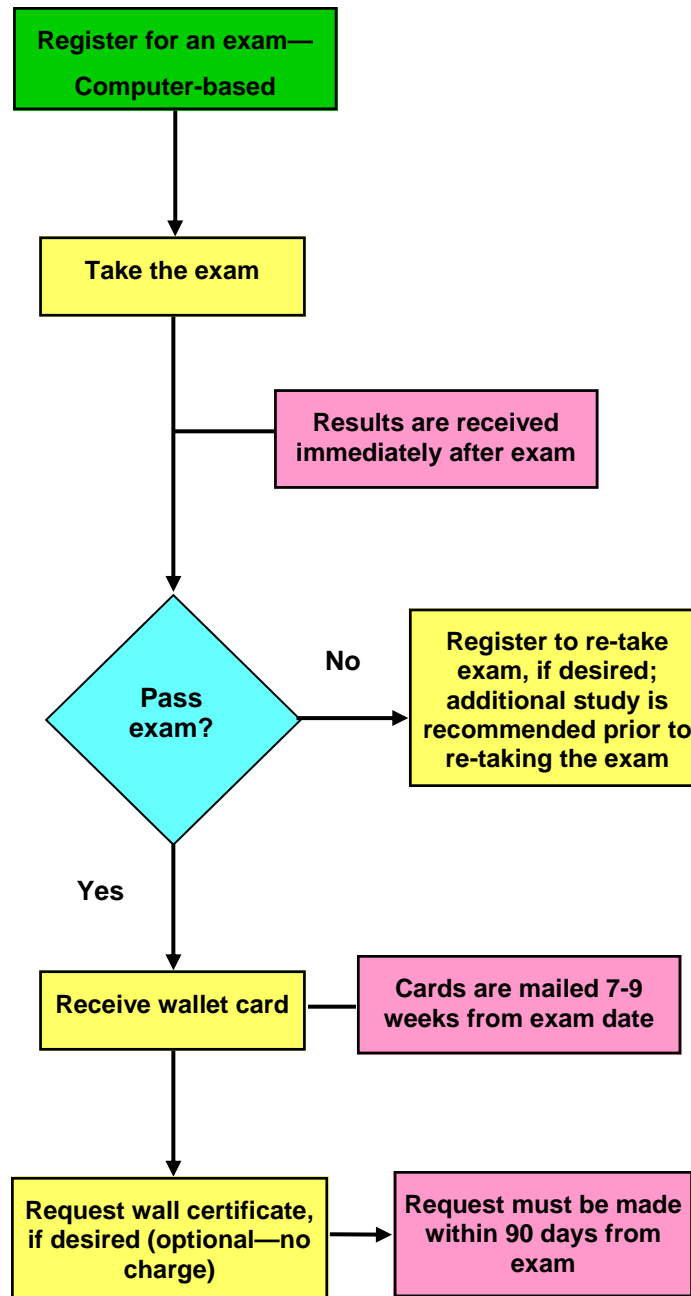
Register for an exam—Computer-based

Take the exam

Results are received immediately after exam

Pass exam?

No

Register to re-take exam, if desired; additional study is recommended prior to re-taking the exam

Yes

Receive wallet card

Cards are mailed 7-9 weeks from exam date

Request wall certificate, if desired (optional—no charge)

Request must be made within 90 days from exam